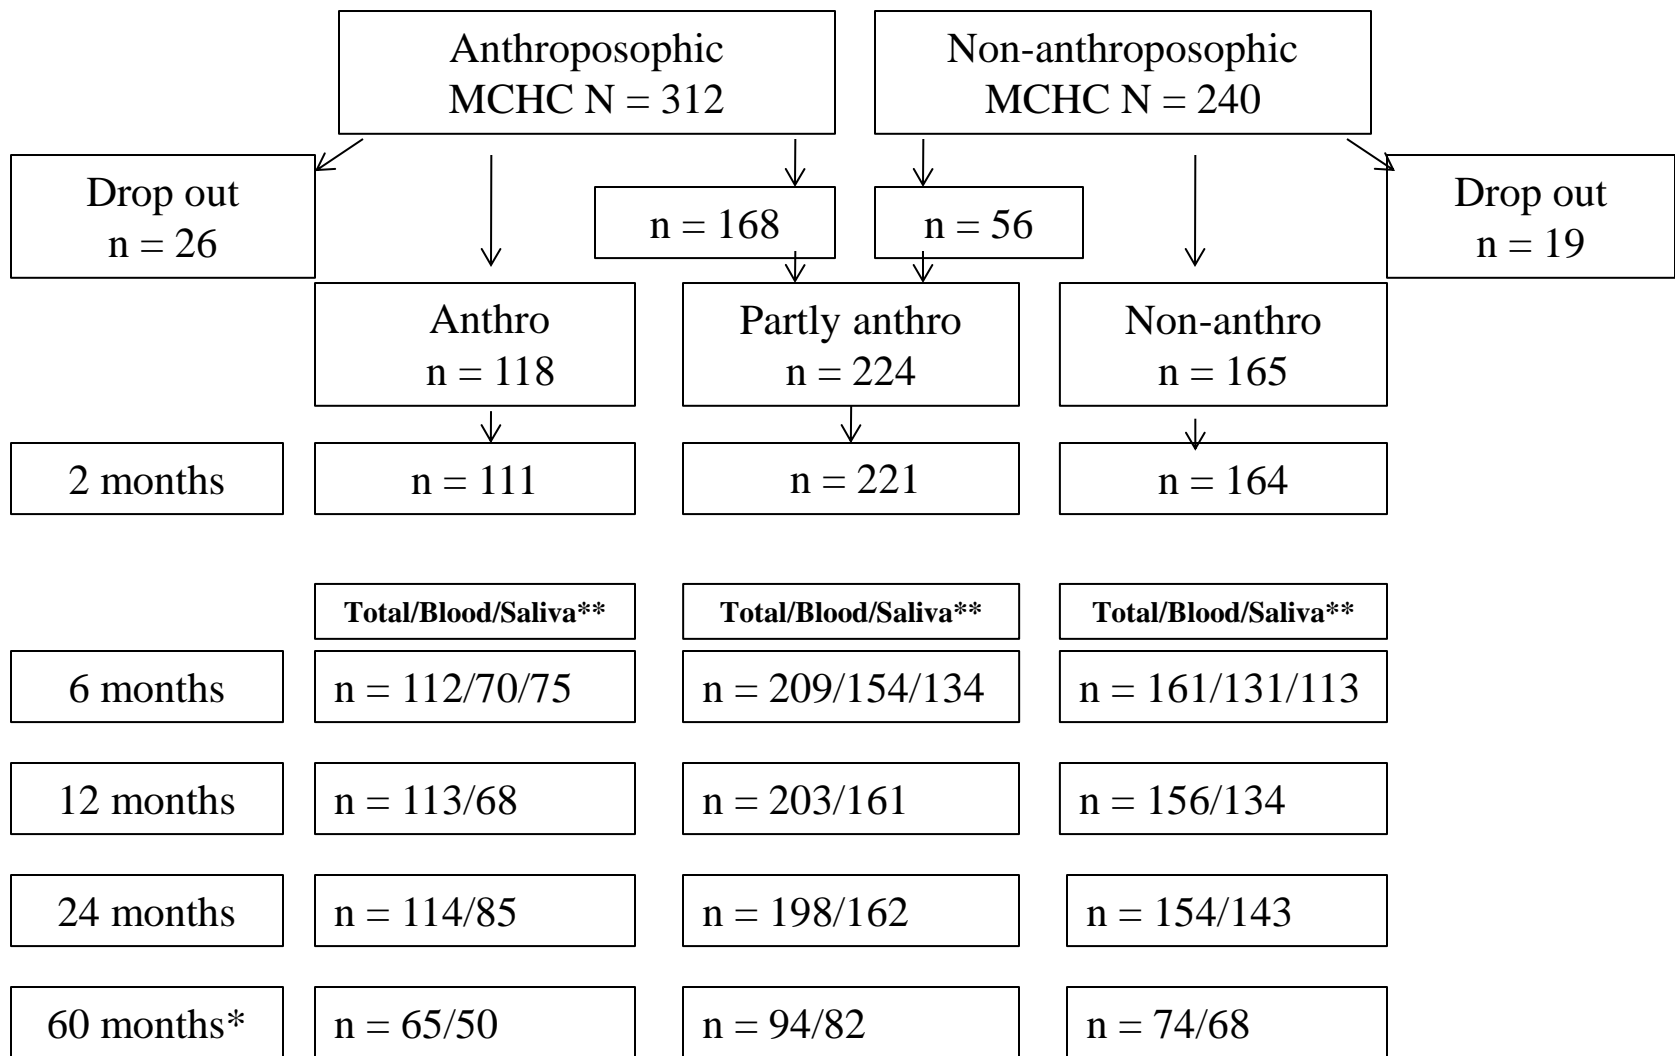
Anthroposophic MCHC N = 312

Non-anthroposophic MCHC N = 240

Drop out n = 26

n = 168

n = 56

Drop out n = 19

Anthro n = 118

Partly anthro n = 224

Non-anthro n = 165

2 months

n = 111

n = 221

n = 164

Total/Blood/Saliva**

Total/Blood/Saliva**

Total/Blood/Saliva**

6 months

n = 112/70/75

n = 209/154/134

n = 161/131/113

12 months

n = 113/68

n = 203/161

n = 156/134

24 months

n = 114/85

n = 198/162

n = 154/143

60 months*

n = 65/50

n = 94/82

n = 74/68